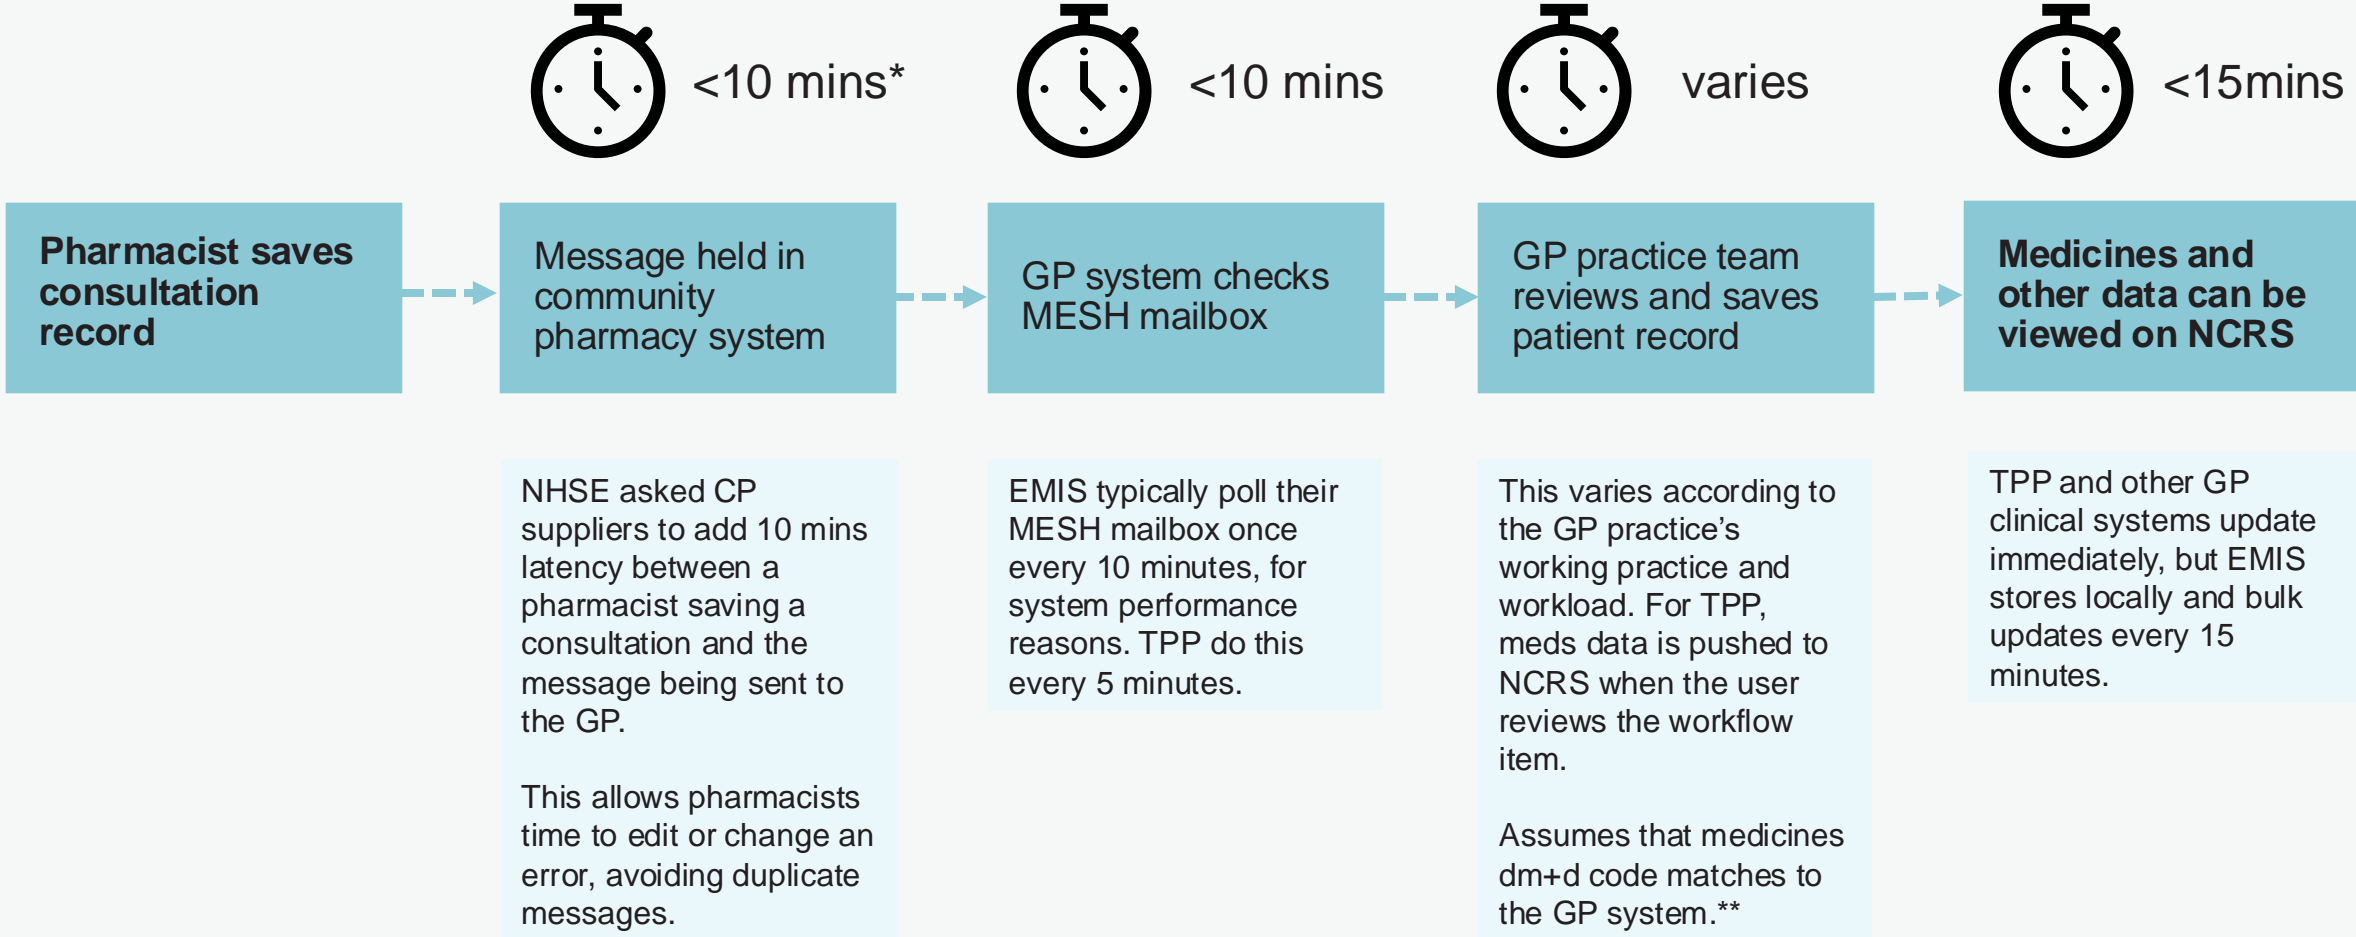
<10 mins*

<10 mins

varies

<15mins

Pharmacist saves consultation record

Message held in community pharmacy system

GP system checks MESH mailbox

GP practice team reviews and saves patient record

Medicines and other data can be viewed on NCRS

NHSE asked CP suppliers to add 10 mins latency between a pharmacist saving a consultation and the message being sent to the GP.

This allows pharmacists time to edit or change an error, avoiding duplicate messages.

EMIS typically poll their MESH mailbox once every 10 minutes, for system performance reasons. TPP do this every 5 minutes.

This varies according to the GP practice's working practice and workload. For TPP, meds data is pushed to NCRS when the user reviews the workflow item.

Assumes that medicines dm+d code matches to the GP system.**

TPP and other GP clinical systems update immediately, but EMIS stores locally and bulk updates every 15 minutes.